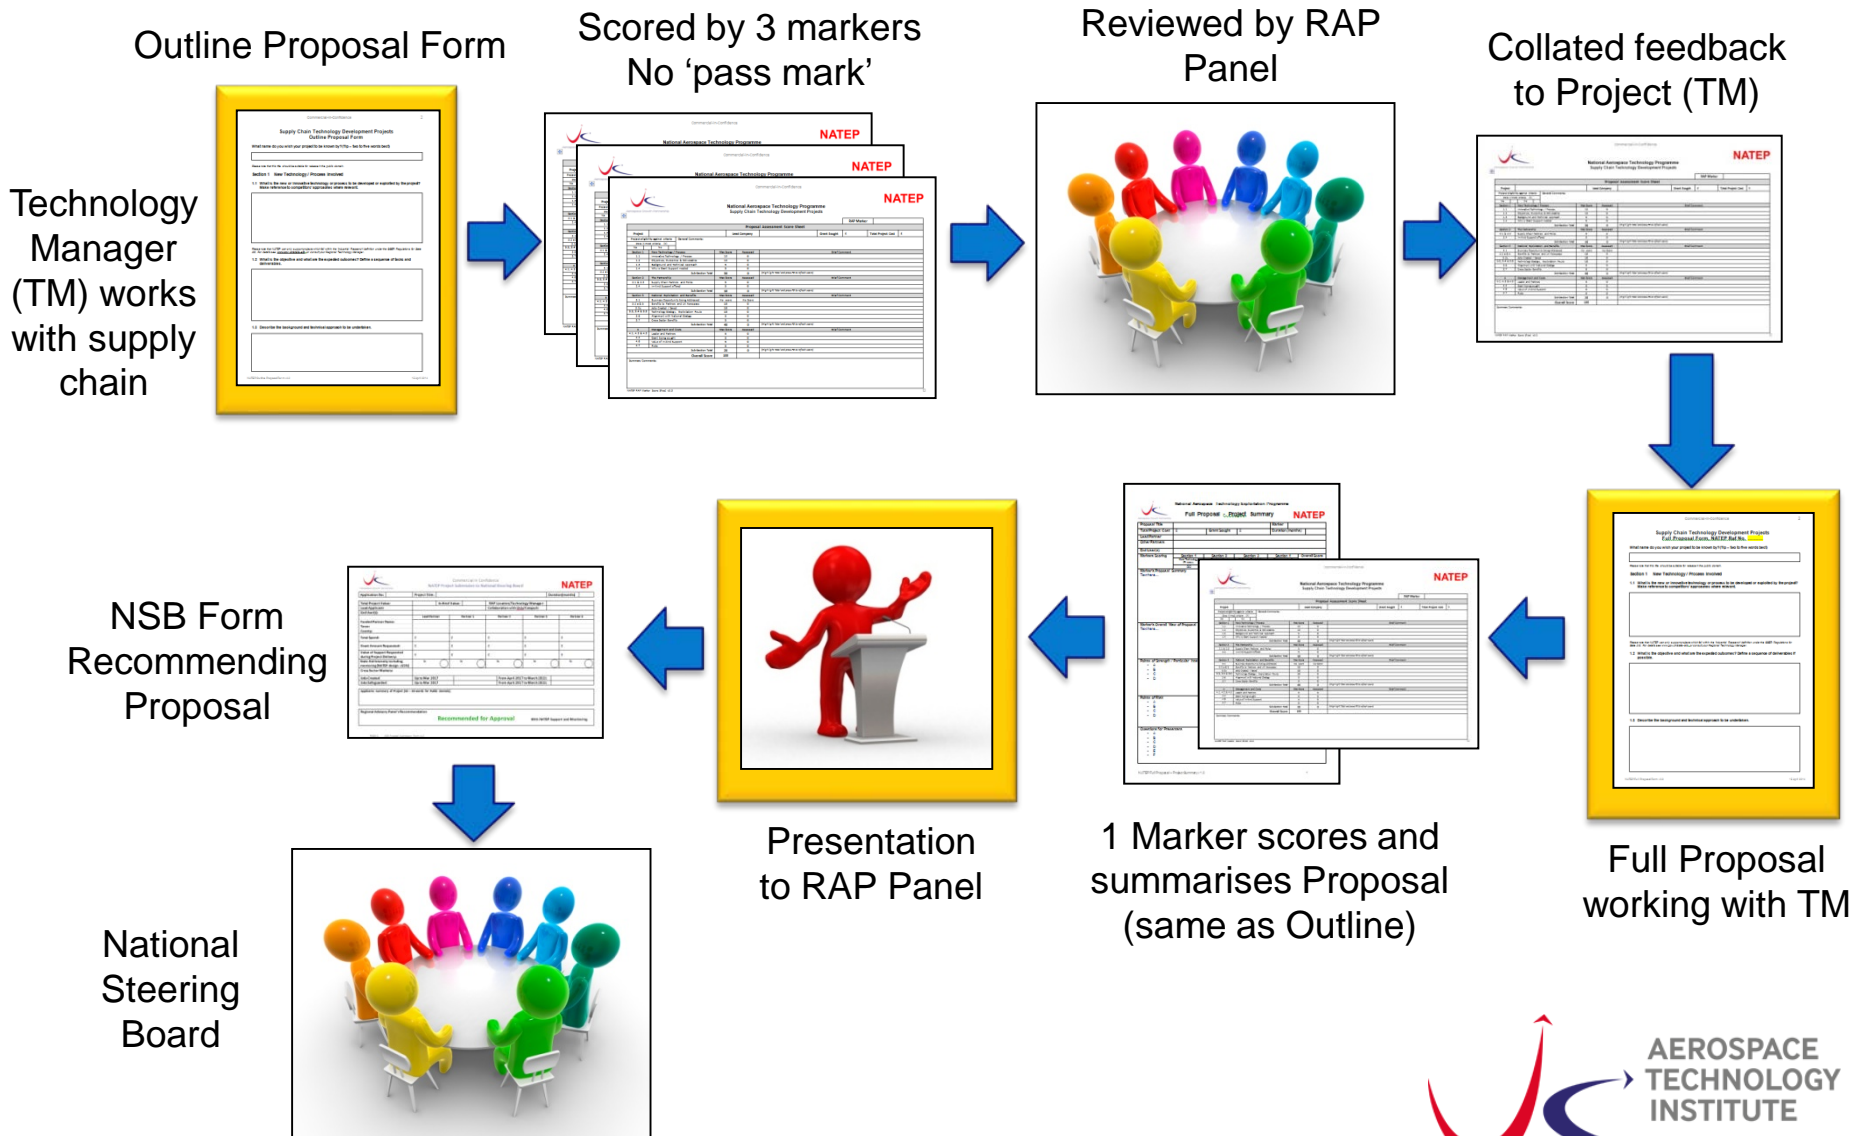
Outline Proposal Form

Technology Manager (TM) works with supply chain

Supply Chain Technology Development Projects
Outline Proposal Form

Scored by 3 markers
No 'pass mark'

NATEP

NATEP

NATEP

National Aerospace Technology Programme

Reviewed by RAP Panel

Collated feedback to Project (TM)

NATEP

Full Proposal working with TM

Supply Chain Technology Development Projects
Full Proposal Form, NATEP Ref No.

1 Marker scores and summarises Proposal (same as Outline)

NATEP

NATEP

Presentation to RAP Panel

NSB Form Recommending Proposal

NATEP

Recommended for Approval

National Steering Board

AEROSPACE TECHNOLOGY INSTITUTE